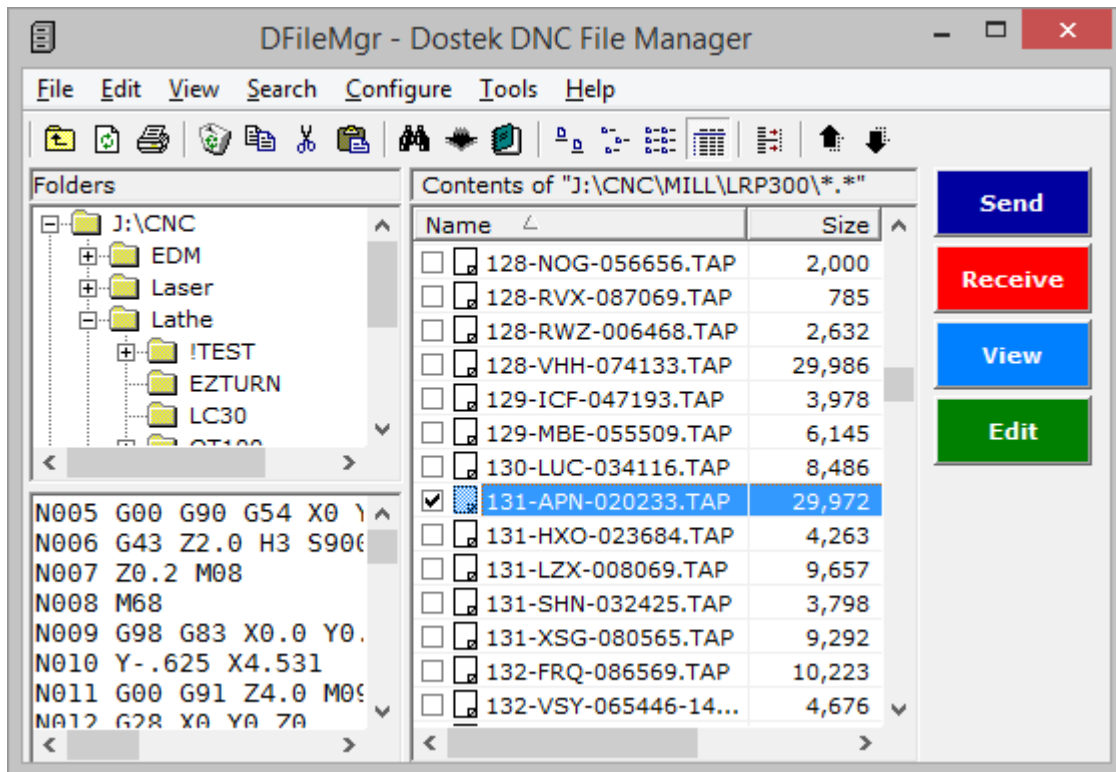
DFileMgr - Dostek DNC File Manager

File Edit View Search Configure Tools Help

Folders

J:\CNC
EDM
Laser
Lathe
!TEST
EZTURN
LC30
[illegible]

N005 G00 G90 G54 X0 Y
N006 G43 Z2.0 H3 S900
N007 Z0.2 M08
N008 M68
N009 G98 G83 X0.0 Y0.
N010 Y-.625 X4.531
N011 G00 G91 Z4.0 M09
N012 G28 X0 Y0 Z0

Contents of "J:\CNC\MILL\LRP300\*.*"

| Name | Size |
|---|---|
| 128-NOG-056656.TAP | 2,000 |
| 128-RVX-087069.TAP | 785 |
| 128-RWZ-006468.TAP | 2,632 |
| 128-VHH-074133.TAP | 29,986 |
| 129-ICF-047193.TAP | 3,978 |
| 129-MBE-055509.TAP | 6,145 |
| 130-LUC-034116.TAP | 8,486 |
| 131-APN-020233.TAP | 29,972 |
| 131-HXO-023684.TAP | 4,263 |
| 131-LZX-008069.TAP | 9,657 |
| 131-SHN-032425.TAP | 3,798 |
| 131-XSG-080565.TAP | 9,292 |
| 132-FRQ-086569.TAP | 10,223 |
| 132-VSY-065446-14... | 4,676 |

Send
Receive
View
Edit